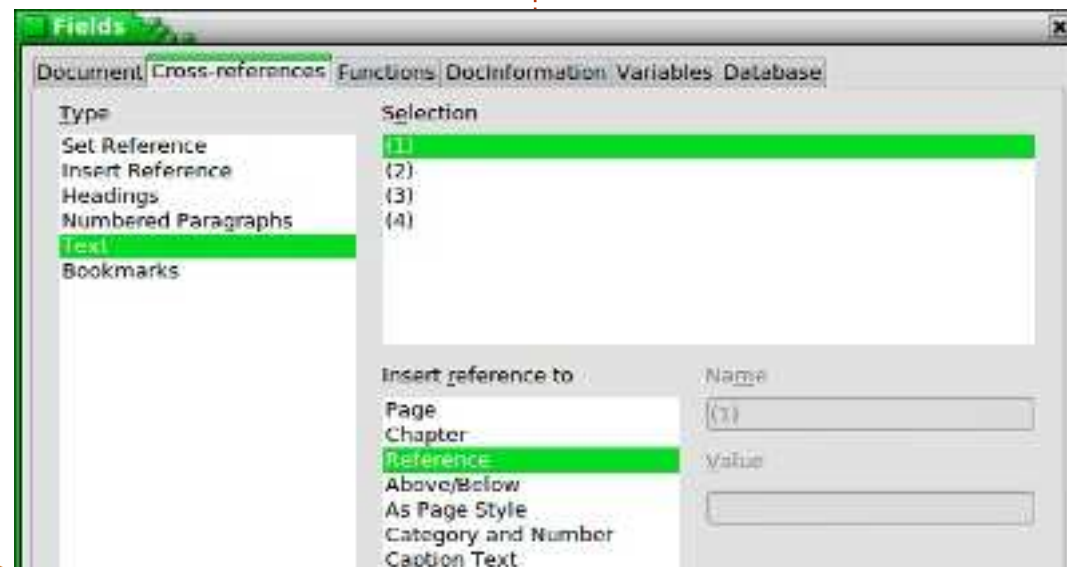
Fields

Document Cross-references Functions DocInformation Variables Database

Type
Set Reference
Insert Reference
Headings
Numbered Paragraphs
Text
Bookmarks

Selection
(1)
(2)
(3)
(4)

Insert reference to
Page
Chapter
Reference
Above/Below
As Page Style
Category and Number
Caption Text

Name
(1)

Value